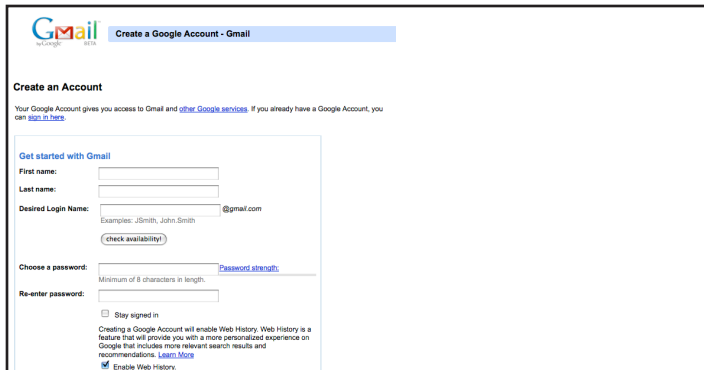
Gmail
by Google BETA

Create a Google Account - Gmail

Create an Account

Your Google Account gives you access to Gmail and other Google services. If you already have a Google Account, you can sign in here.

Get started with Gmail

First name:

Last name:

Desired Login Name: @gmail.com
Examples: JSmith, John.Smith

check availability!

Choose a password: Password strength:
Minimum of 8 characters in length.

Re-enter password:

Stay signed in

Creating a Google Account will enable Web History. Web History is a feature that will provide you with a more personalized experience on Google that includes more relevant search results and recommendations. Learn More

Enable Web History.